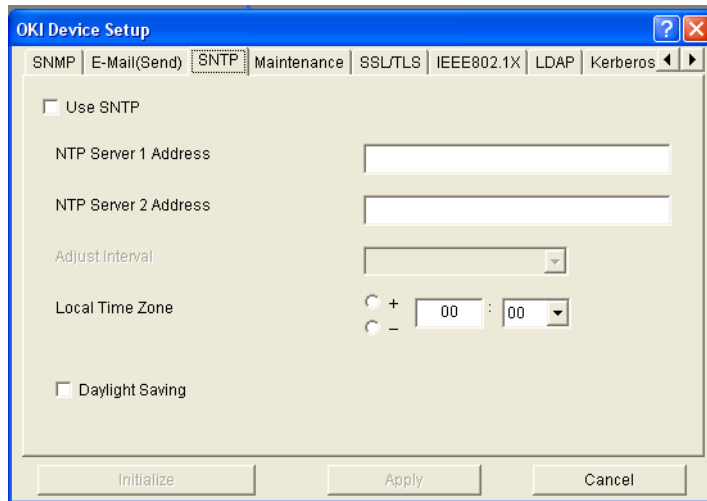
OKI Device Setup

SNMP | E-Mail(Send) | SNTP | Maintenance | SSL/TLS | IEEE802.1X | LDAP | Kerberos

Use SNTP

NTP Server 1 Address

NTP Server 2 Address

Adjust Interval

Local Time Zone

+

−

00 : 00

Daylight Saving

Initialize

Apply

Cancel